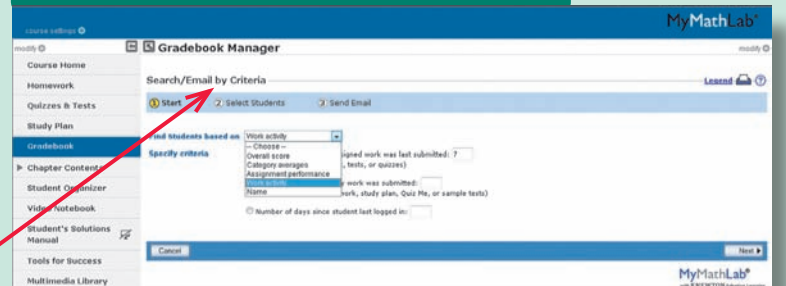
course settings

MyMathLab®

modify

Gradebook Manager

modify

Course Home

Homework

Quizzes & Tests

Study Plan

Gradebook

Chapter Contents

Student Organizer

Video Notebook

Student's Solutions Manual

Tools for Success

Multimedia Library

Search/Email by Criteria

Legend

1 Start

2 Select Students

3 Send Email

Find Students based on Work activity

Specify criteria

-- Choose --
Overall score
Category averages
Assignment performance
Work activity
Name

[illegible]signed work was last submitted: 7
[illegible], tests, or quizzes)

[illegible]y work was submitted:
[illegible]ork, study plan, Quiz Me, or sample tests)

Number of days since student last logged in:

Cancel

Next

MyMathLab®